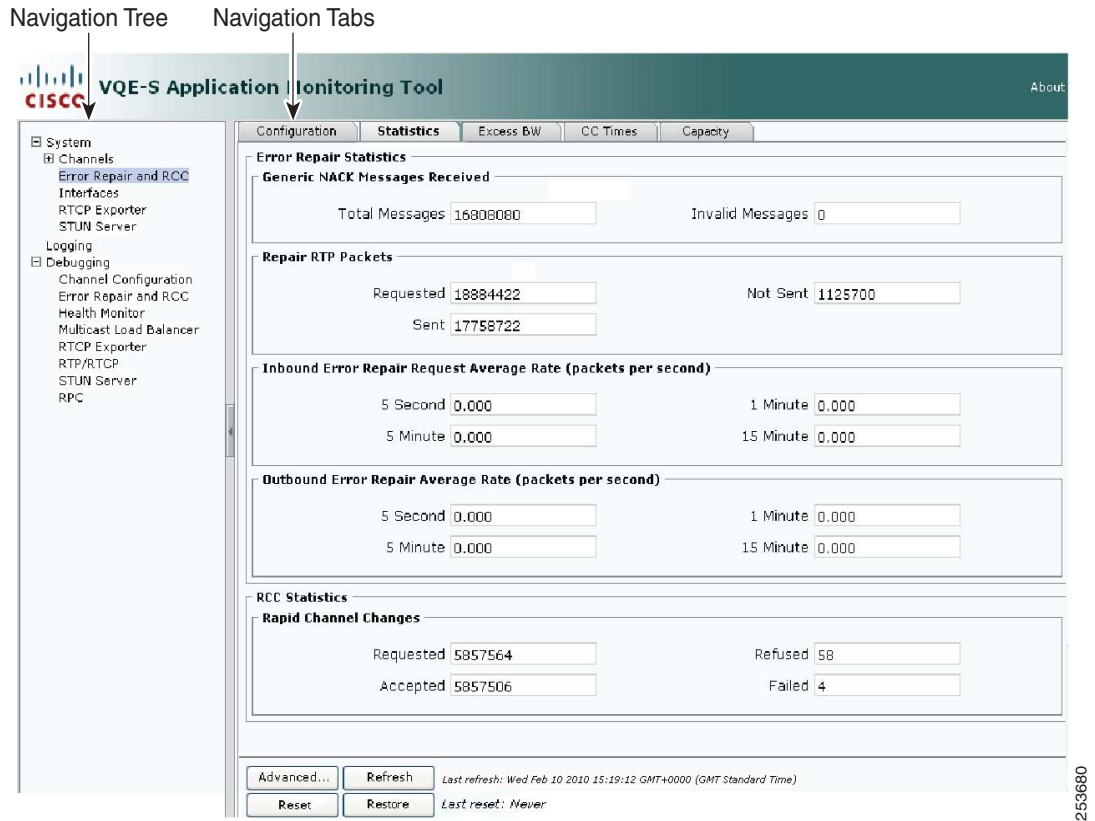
Navigation Tree Navigation Tabs

CISCO VQE-S Application Monitoring Tool

About

⊟ System
⊞ Channels
Error Repair and RCC
Interfaces
RTCP Exporter
STUN Server
Logging
⊟ Debugging
Channel Configuration
Error Repair and RCC
Health Monitor
Multicast Load Balancer
RTCP Exporter
RTP/RTCP
STUN Server
RPC

Configuration | Statistics | Excess BW | CC Times | Capacity

Error Repair Statistics

Generic NACK Messages Received

Total Messages 16808080

Invalid Messages 0

Repair RTP Packets

Requested 18884422

Not Sent 1125700

Sent 17758722

Inbound Error Repair Request Average Rate (packets per second)

5 Second 0.000

1 Minute 0.000

5 Minute 0.000

15 Minute 0.000

Outbound Error Repair Average Rate (packets per second)

5 Second 0.000

1 Minute 0.000

5 Minute 0.000

15 Minute 0.000

RCC Statistics

Rapid Channel Changes

Requested 5857564

Refused 58

Accepted 5857506

Failed 4

Advanced... Refresh Last refresh: Wed Feb 10 2010 15:19:12 GMT+0000 (GMT Standard Time)

Reset Restore Last reset: Never

253680